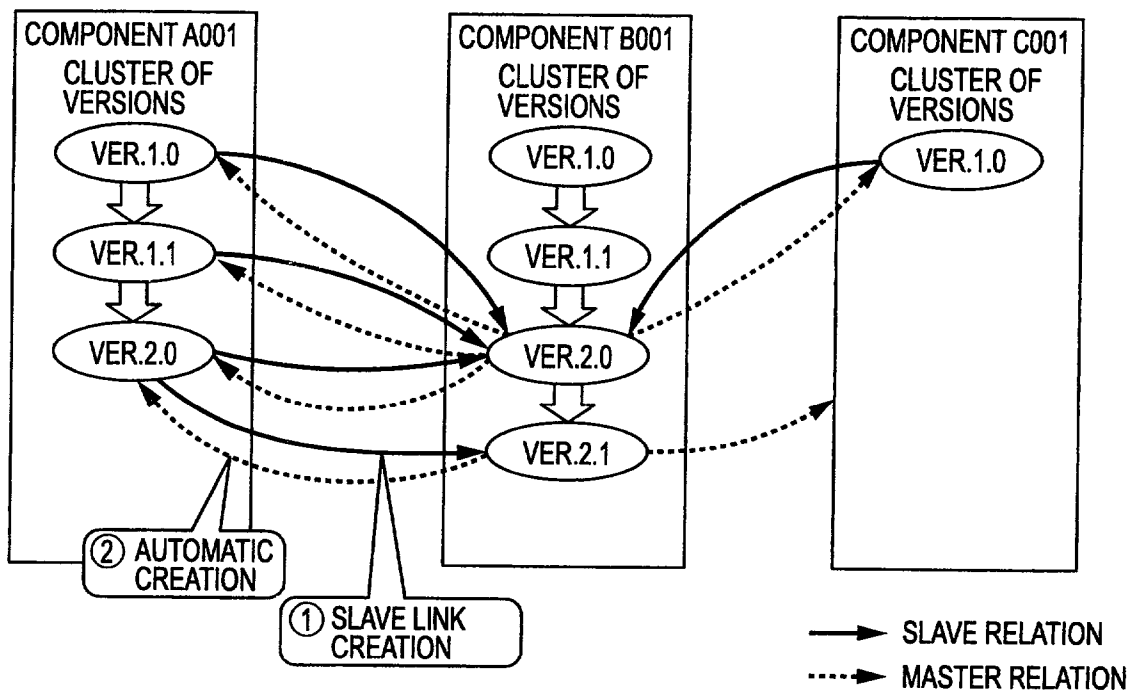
COMPONENT A001
CLUSTER OF VERSIONS
VER.1.0
VER.1.1
VER.2.0

COMPONENT B001
CLUSTER OF VERSIONS
VER.1.0
VER.1.1
VER.2.0
VER.2.1

COMPONENT C001
CLUSTER OF VERSIONS
VER.1.0

② AUTOMATIC CREATION

① SLAVE LINK CREATION

SLAVE RELATION
MASTER RELATION